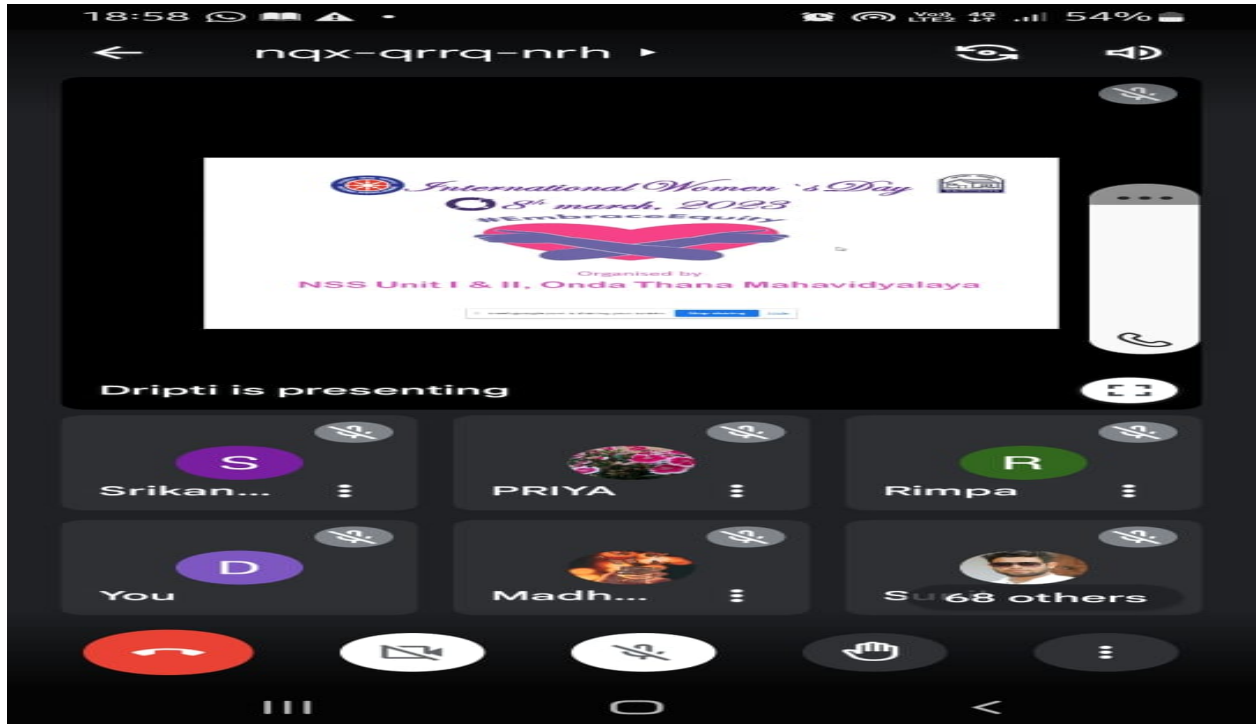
18:58

54%

nqx-qrrq-nrh

International Women's Day

8th march, 2023

#EmbraceEquity

Organised by

NSS Unit I & II, Onda Thana Mahavidyalaya

Dripti is presenting

S

Srikan...

PRIYA

R

Rimpa

D

You

Madh...

Su

68 others